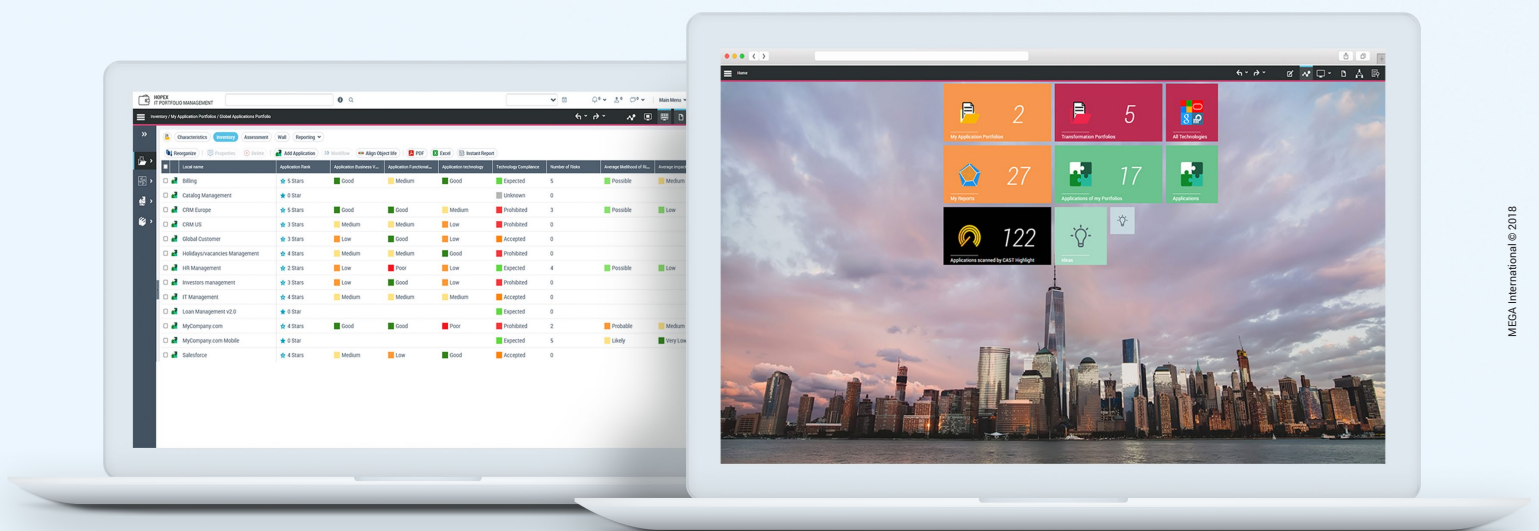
HOPEX
IT PORTFOLIO MANAGEMENT

Main Menu

Inventory / My Application Portfolios / Global Applications Portfolio

Characteristics Inventory Assessment Wall Reporting

Reorganize Properties Delete Add Application Workflow Align Object life PDF Excel Instant Report

| Local name | Application Rank | Application Business V... | Application Functional... | Application technology | Technology Compliance | Number of Risks | Average likelihood of Ri... | Average impact |
|---|---|---|---|---|---|---|---|---|
| Billing | 5 Stars | Good | Medium | Good | Expected | 5 | Possible | Medium |
| Catalog Management | 0 Star | | | | Unknown | 0 | | |
| CRM Europe | 5 Stars | Good | Good | Medium | Prohibited | 3 | Possible | Low |
| CRM US | 3 Stars | Medium | Medium | Low | Prohibited | 0 | | |
| Global Customer | 3 Stars | Low | Good | Low | Accepted | 0 | | |
| Holidays/vacancies Management | 4 Stars | Medium | Medium | Good | Prohibited | 0 | | |
| HR Management | 2 Stars | Low | Poor | Low | Expected | 4 | Possible | Low |
| Investors management | 3 Stars | Low | Good | Low | Prohibited | 0 | | |
| IT Management | 4 Stars | Medium | Medium | Medium | Accepted | 0 | | |
| Loan Management v2.0 | 0 Star | | | | Expected | 0 | | |
| MyCompany.com | 4 Stars | Good | Good | Poor | Prohibited | 2 | Probable | Medium |
| MyCompany.com Mobile | 0 Star | | | | Expected | 5 | Likely | Very Low |
| Salesforce | 4 Stars | Medium | Low | Good | Accepted | 0 | | |

Home

2
My Application Portfolios

5
Transformation Portfolios

All Technologies

27
My Reports

17
Applications of my Portfolios

Applications

122
Applications scanned by CAST Highlight

Ideas

MEGA International © 2018